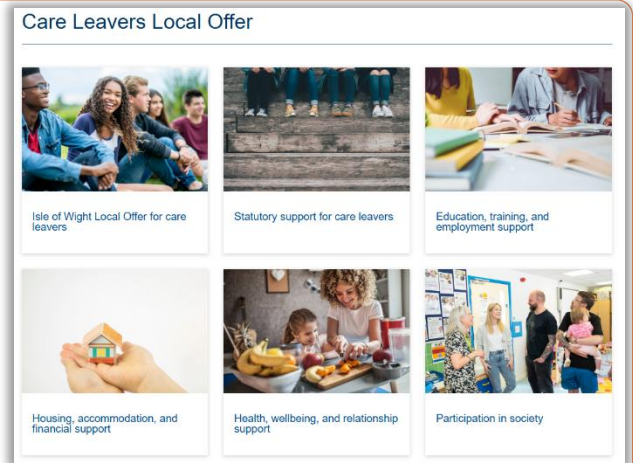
Care Leavers Local Offer

Isle of Wight Local Offer for care leavers

Statutory support for care leavers

Education, training, and employment support

Housing, accommodation, and financial support

Health, wellbeing, and relationship support

Participation in society